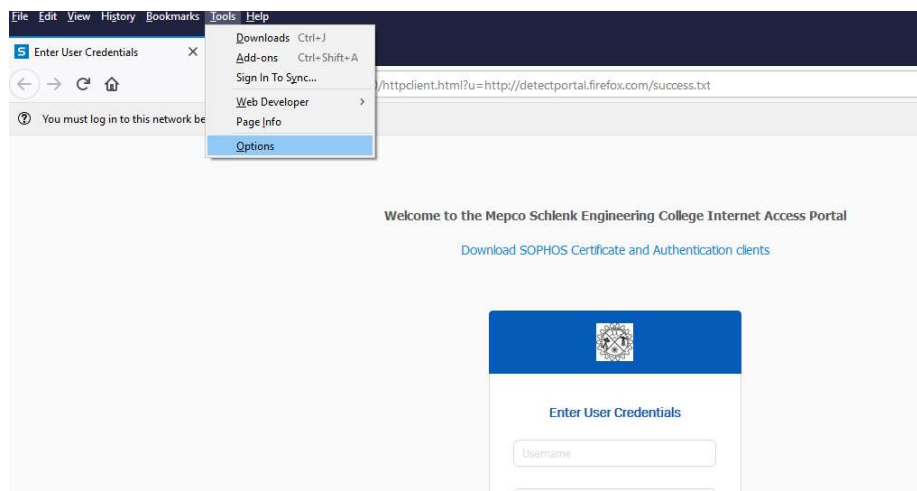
File Edit View History Bookmarks Tools Help

Enter User Credentials ×

Downloads Ctrl+J
Add-ons Ctrl+Shift+A
Sign In To Sync...
Web Developer
Page Info
Options

/httpclient.html?u=http://detectportal.firefox.com/success.txt

You must log in to this network be

Welcome to the Mepco Schlenk Engineering College Internet Access Portal

Download SOPHOS Certificate and Authentication clients

Enter User Credentials

Username